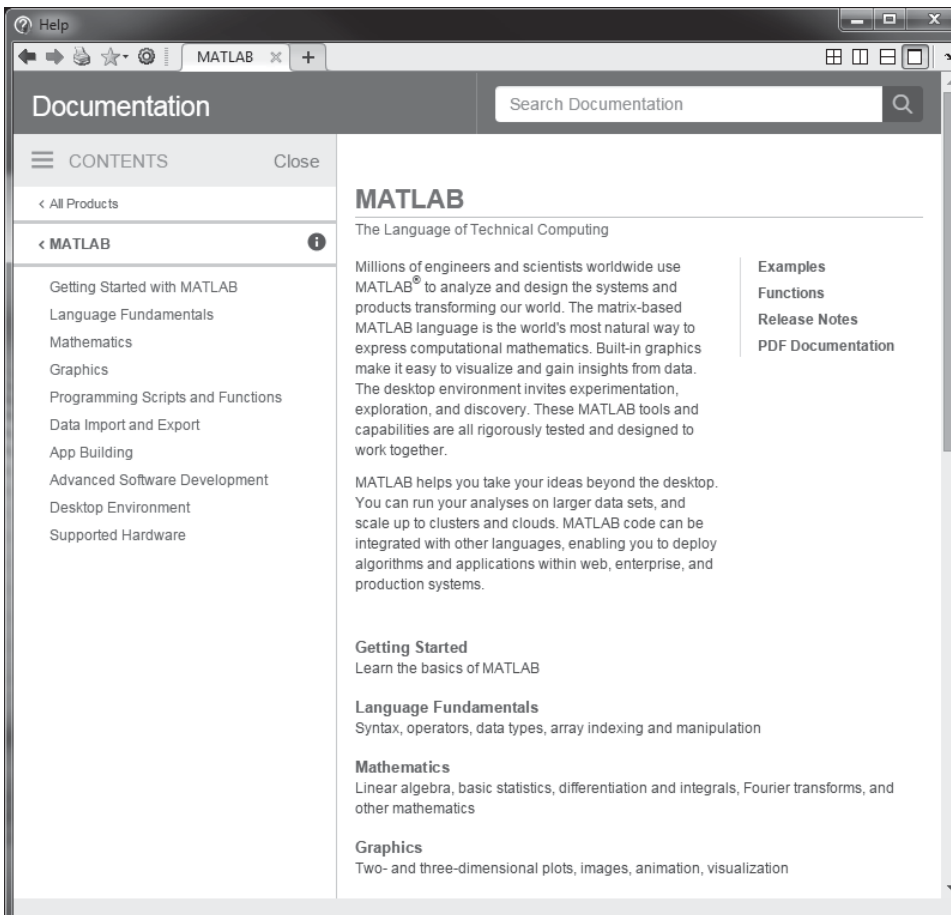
Help

MATLAB ×  +

Documentation

Search Documentation

CONTENTS Close

< All Products

< MATLAB

Getting Started with MATLAB
Language Fundamentals
Mathematics
Graphics
Programming Scripts and Functions
Data Import and Export
App Building
Advanced Software Development
Desktop Environment
Supported Hardware

MATLAB

The Language of Technical Computing

Millions of engineers and scientists worldwide use MATLAB® to analyze and design the systems and products transforming our world. The matrix-based MATLAB language is the world's most natural way to express computational mathematics. Built-in graphics make it easy to visualize and gain insights from data. The desktop environment invites experimentation, exploration, and discovery. These MATLAB tools and capabilities are all rigorously tested and designed to work together.

MATLAB helps you take your ideas beyond the desktop. You can run your analyses on larger data sets, and scale up to clusters and clouds. MATLAB code can be integrated with other languages, enabling you to deploy algorithms and applications within web, enterprise, and production systems.

Examples
Functions
Release Notes
PDF Documentation

Getting Started
Learn the basics of MATLAB

Language Fundamentals
Syntax, operators, data types, array indexing and manipulation

Mathematics
Linear algebra, basic statistics, differentiation and integrals, Fourier transforms, and other mathematics

Graphics
Two- and three-dimensional plots, images, animation, visualization